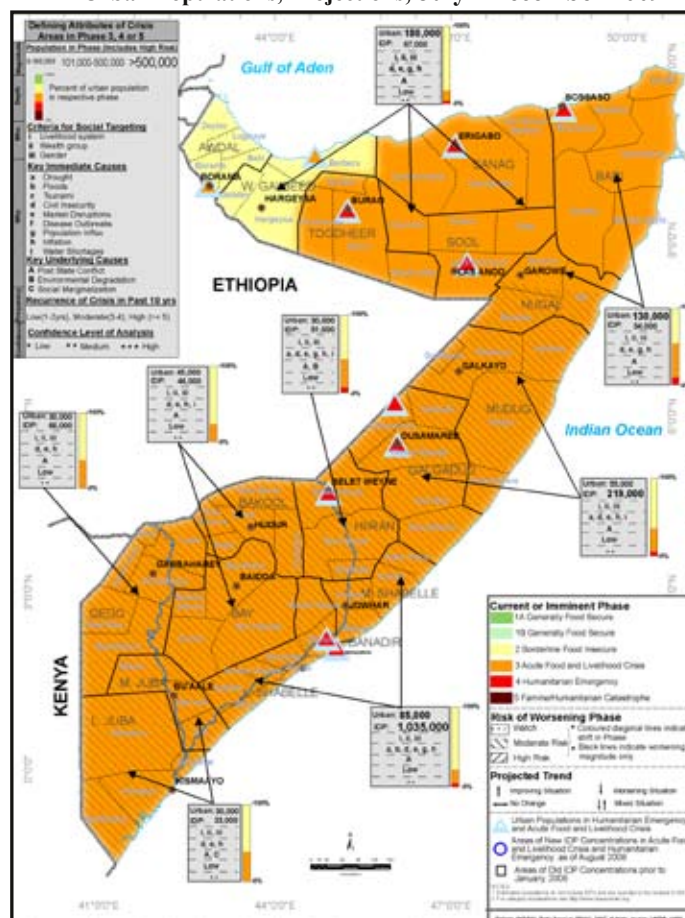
Urban Populations, Projections, July - December 2008

Defining Attributes of Crisis Areas in Phase 3, 4 or 5

Population in Phase (Includes High Risk)

0-99,999 101,000-500,000 >500,000

Percent of urban population in respective phase

Criteria for Social Targeting
L Livelihood system
a Wealth group
G Gender

Key Immediate Causes
a Drought
b Floods
c Tsunami
d Civil Insecurity
e Market Disruptions
f Disease Outbreaks
g Population Influx
h Inflation
i Water Shortages

Key Underlying Causes
A Post State Conflict
B Environmental Degradation
C Social Marginalization

Recurrence of Crisis in Past 10 yrs
Low (1-2yrs), Moderate (3-4), High (>=5)

Confidence Level of Analysis
* Low ** Medium *** High

44°0'0"E

50°0'0"E

Gulf of Aden

Urban: 180,000
IDP: 67,000

Urban: 130,000
IDP: 54,000

Urban: 30,000
IDP: 81,000

Urban: 45,000
IDP: 46,000

Urban: 30,000
IDP: 66,000

Urban: 55,000
IDP: 219,000

Urban: 85,000
IDP: 1,035,000

Urban: 30,000
IDP: 33,000

AWDAL
BORAMA
W. GALBEED
HARGEYSA
BURAO
TOGDHEER
ERIGABO
SANAG
BOSSASO
BARI
SOOL
LAS ANOD
GAROWE
NUGAL
GALKAYO
MUDUG
DUSAMAREB
GALGADUD
BELET WEYNE
HIRAN
BAKOOL
HUDUR
BAIDOA
BAY
GARBAHAREY
GEDO
M. SHABELLE
JOWHAR
BANADIR
L. SHABELLE
M. JUBA
BU'AALE
L. JUBA
KISMAAYO

ETHIOPIA

KENYA

Indian Ocean

41°0'0"E

44°0'0"E

47°0'0"E

Current or Imminent Phase
1A Generally Food Secure
1B Generally Food Secure
2 Borderline Food Insecure
3 Acute Food and Livelihood Crisis
4 Humanitarian Emergency
5 Famine/Humanitarian Catastrophe

Risk of Worsening Phase
Watch
Moderate Risk
High Risk
Coloured diagonal lines indicate shift in Phase
Black lines indicate worsening magnitude only

Projected Trend
Improving Situation
Worsening Situation
No Change
Mixed Situation

Urban Populations in Humanitarian Emergency and Acute Food and Livelihood Crisis
Areas of New IDP Concentrations in Acute Food and Livelihood Crisis and Humanitarian Emergency, as of August 2008
Areas of Old IDP Concentrations prior to January 2008